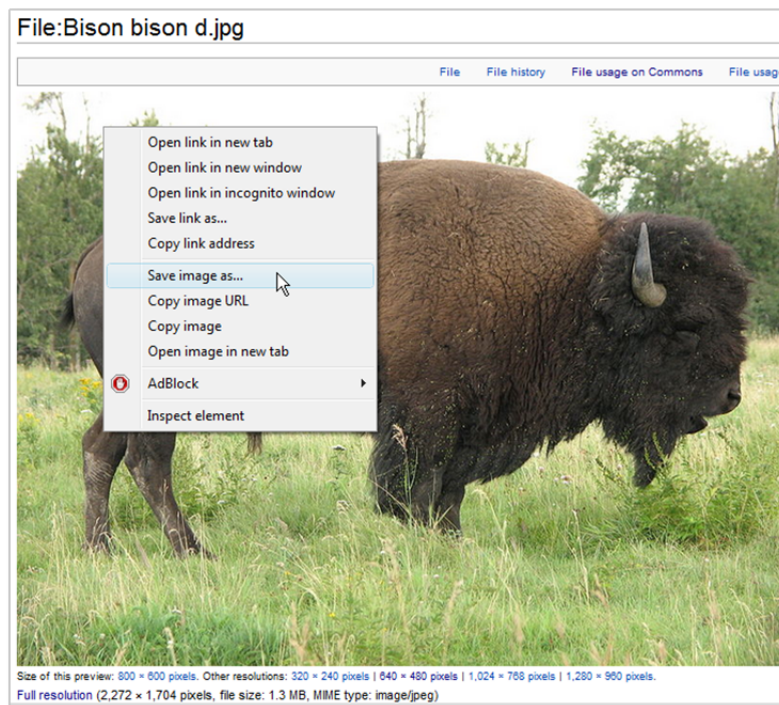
File:Bison bison d.jpg

File File history File usage on Commons File usag

Open link in new tab
Open link in new window
Open link in incognito window
Save link as...
Copy link address
Save image as...
Copy image URL
Copy image
Open image in new tab
AdBlock
Inspect element

Size of this preview: 800 × 600 pixels. Other resolutions: 320 × 240 pixels | 640 × 480 pixels | 1,024 × 768 pixels | 1,280 × 960 pixels.
Full resolution (2,272 × 1,704 pixels, file size: 1.3 MB, MIME type: image/jpeg)